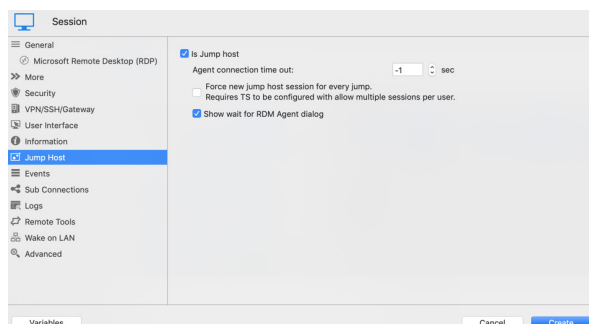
Session

General
Microsoft Remote Desktop (RDP)
More
Security
VPN/SSH/Gateway
User Interface
Information
Jump Host
Events
Sub Connections
Logs
Remote Tools
Wake on LAN
Advanced

Is Jump host
Agent connection time out: -1 sec
Force new jump host session for every jump. Requires TS to be configured with allow multiple sessions per user.
Show wait for RDM Agent dialog

Variables
Cancel
Create